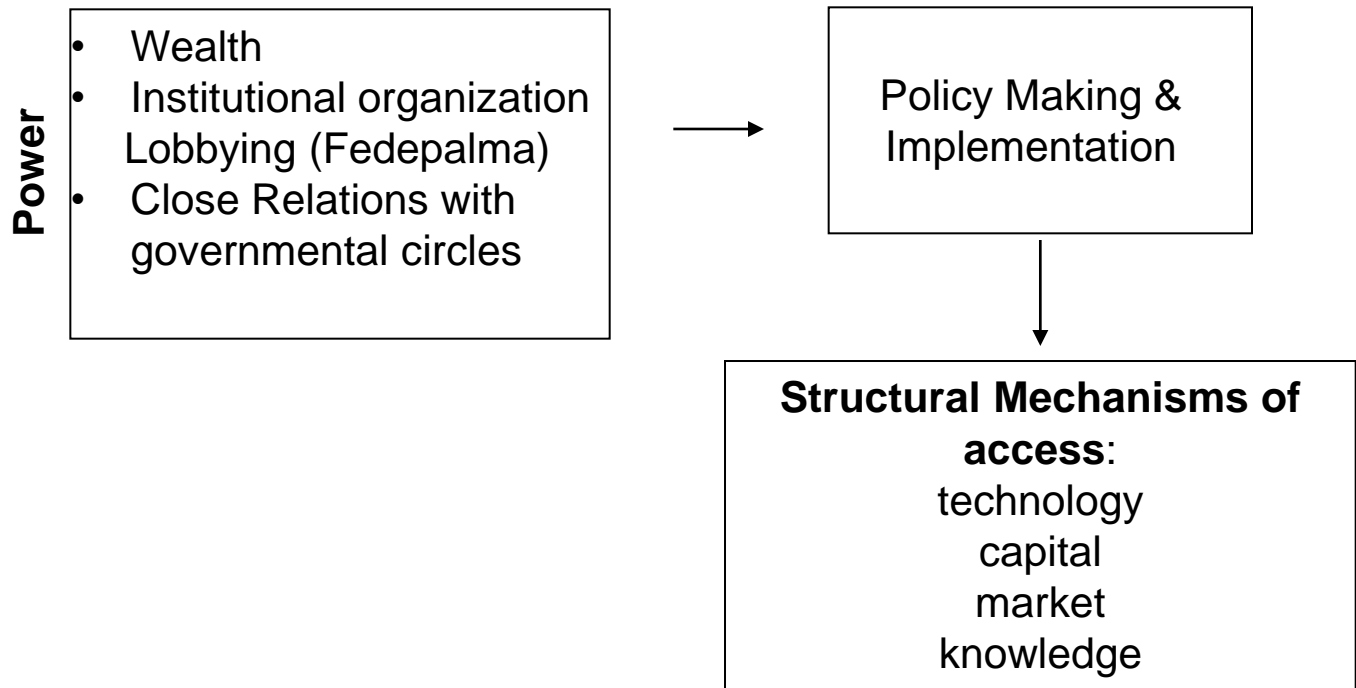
Power

• Wealth
• Institutional organization Lobbying (Fedepalma)
• Close Relations with governmental circles

Policy Making & Implementation

**Structural Mechanisms of access**:
technology
capital
market
knowledge